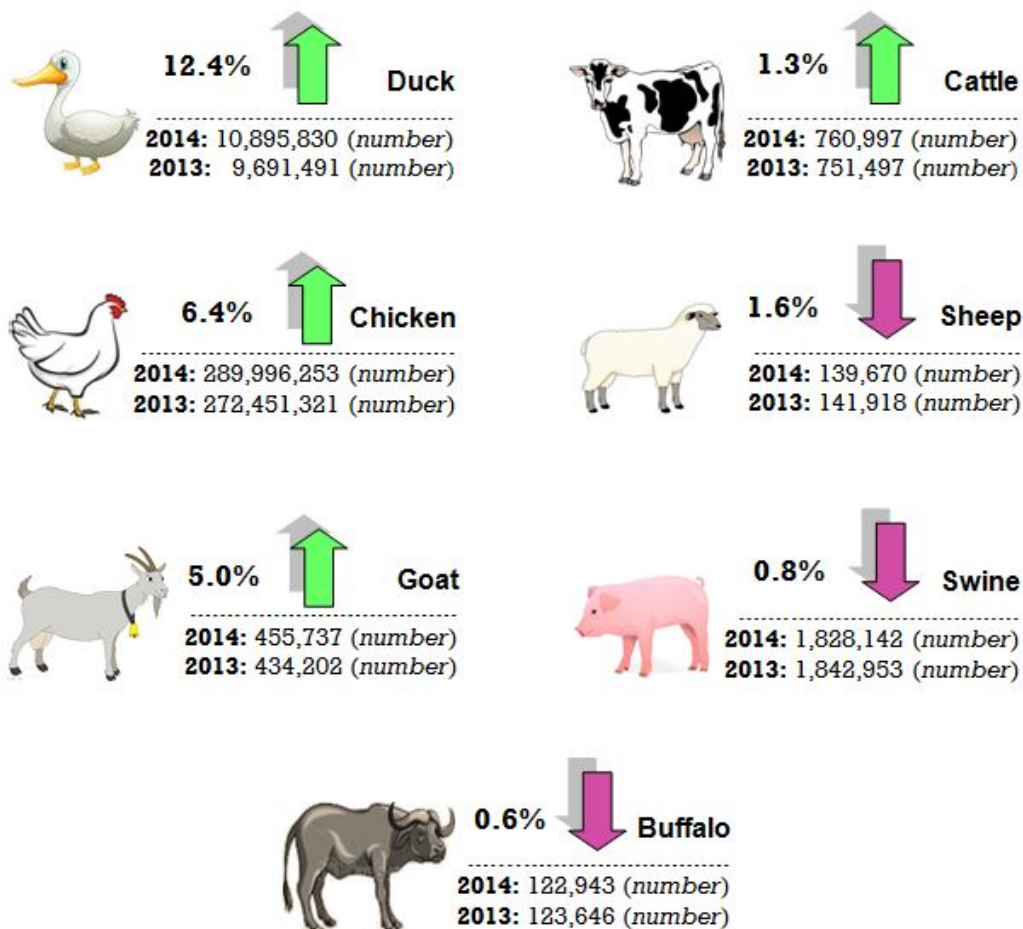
12.4% Duck

**2014:** 10,895,830 (*number*)
**2013:** 9,691,491 (*number*)

1.3% Cattle

**2014:** 760,997 (*number*)
**2013:** 751,497 (*number*)

6.4% Chicken

**2014:** 289,996,253 (*number*)
**2013:** 272,451,321 (*number*)

1.6% Sheep

**2014:** 139,670 (*number*)
**2013:** 141,918 (*number*)

5.0% Goat

**2014:** 455,737 (*number*)
**2013:** 434,202 (*number*)

0.8% Swine

**2014:** 1,828,142 (*number*)
**2013:** 1,842,953 (*number*)

0.6% Buffalo

**2014:** 122,943 (*number*)
**2013:** 123,646 (*number*)